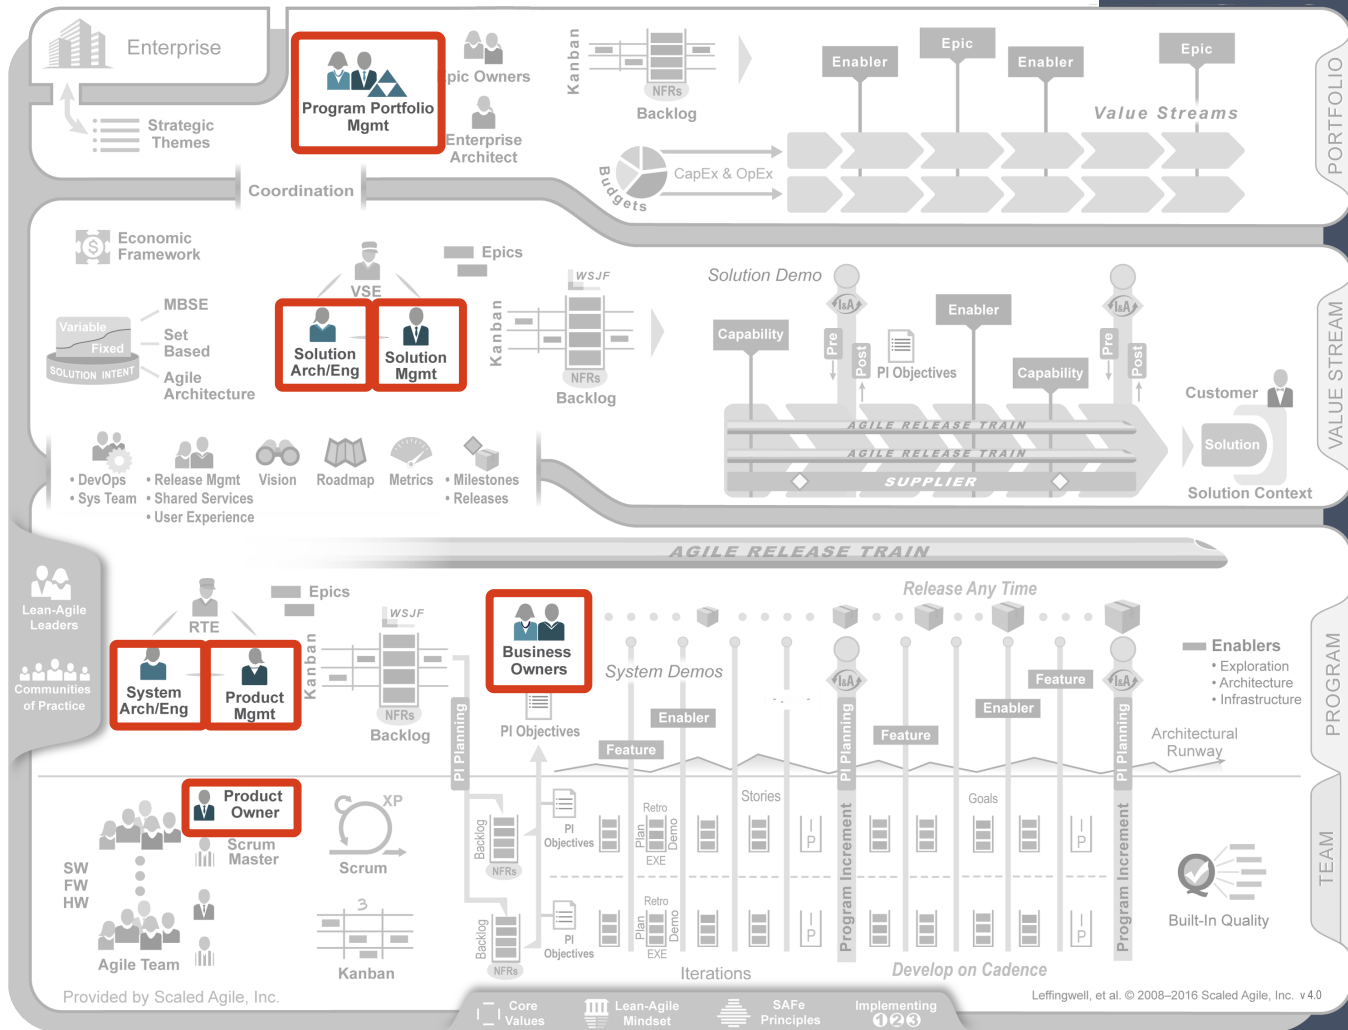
Enterprise

Strategic Themes

Program Portfolio Mgmt

Epic Owners

Enterprise Architect

Coordination

Kanban

NFRs

Backlog

Budgets

CapEx & OpEx

Enabler

Epic

Enabler

Epic

Value Streams

PORTFOLIO

Economic Framework

MBSE

Set Based

Agile Architecture

Variable

Fixed

SOLUTION INTENT

VSE

Solution Arch/Eng

Solution Mgmt

Epics

WSJF

Kanban

NFRs

Backlog

Solution Demo

I&A

Capability

Pre

Post

PI Objectives

Enabler

Capability

I&A

Pre

Post

AGILE RELEASE TRAIN

AGILE RELEASE TRAIN

SUPPLIER

Customer

Solution

Solution Context

VALUE STREAM

• DevOps
• Sys Team

• Release Mgmt
• Shared Services
• User Experience

Vision

Roadmap

Metrics

• Milestones
• Releases

AGILE RELEASE TRAIN

Lean-Agile Leaders

Communities of Practice

RTE

Epics

System Arch/Eng

Product Mgmt

WSJF

Kanban

NFRs

Backlog

PI Planning

Business Owners

PI Objectives

Release Any Time

System Demos

Enabler

Feature

I&A

PI Planning

Feature

Enabler

Feature

I&A

PI Planning

Enablers
• Exploration
• Architecture
• Infrastructure

Architectural Runway

PROGRAM

Product Owner

Scrum Master

XP

Scrum

SW
FW
HW

Agile Team

Kanban

Backlog

NFRs

PI Objectives

Retro

Plan

Demo

EXE

Stories

IP

Program Increment

Goals

IP

Program Increment

Backlog

NFRs

PI Objectives

Retro

Plan

Demo

EXE

IP

IP

Iterations

Develop on Cadence

Built-In Quality

TEAM

Provided by Scaled Agile, Inc.

Core Values

Lean-Agile Mindset

SAFe Principles

Implementing 1 2 3

Leffingwell, et al. © 2008–2016 Scaled Agile, Inc. v4.0